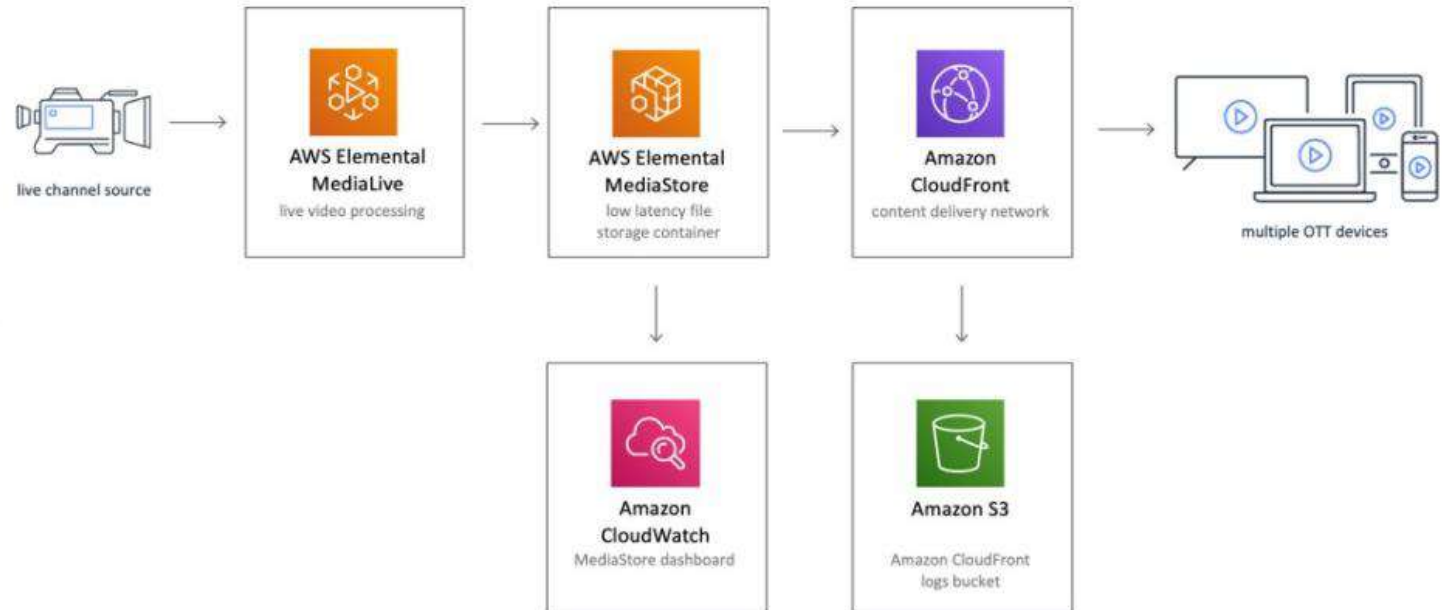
live channel source

AWS Elemental MediaLive
live video processing

AWS Elemental MediaStore
low latency file storage container

Amazon CloudFront
content delivery network

multiple OTT devices

Amazon CloudWatch
MediaStore dashboard

Amazon S3
Amazon CloudFront logs bucket